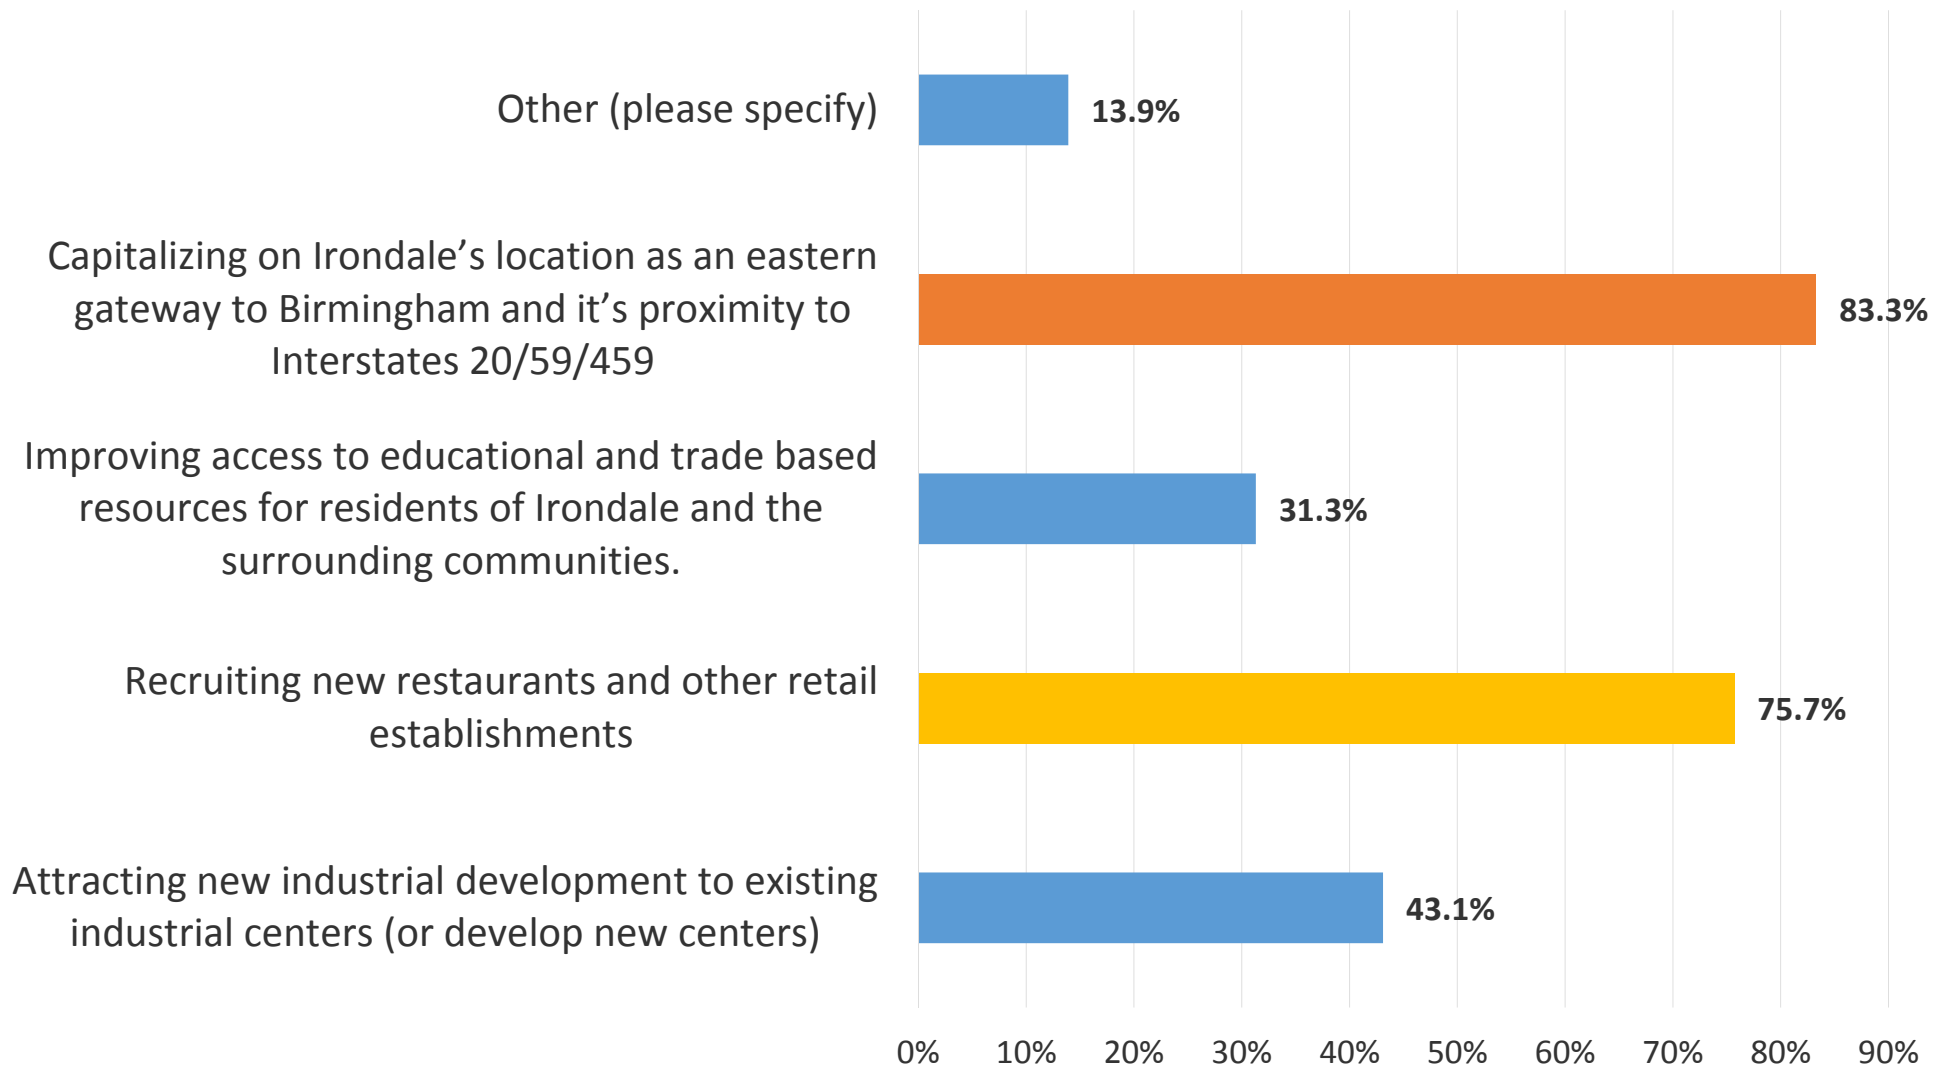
Other (please specify)

13.9%

Capitalizing on Irondale’s location as an eastern gateway to Birmingham and it’s proximity to Interstates 20/59/459

83.3%

Improving access to educational and trade based resources for residents of Irondale and the surrounding communities.

31.3%

Recruiting new restaurants and other retail establishments

75.7%

Attracting new industrial development to existing industrial centers (or develop new centers)

43.1%

0% 10% 20% 30% 40% 50% 60% 70% 80% 90%